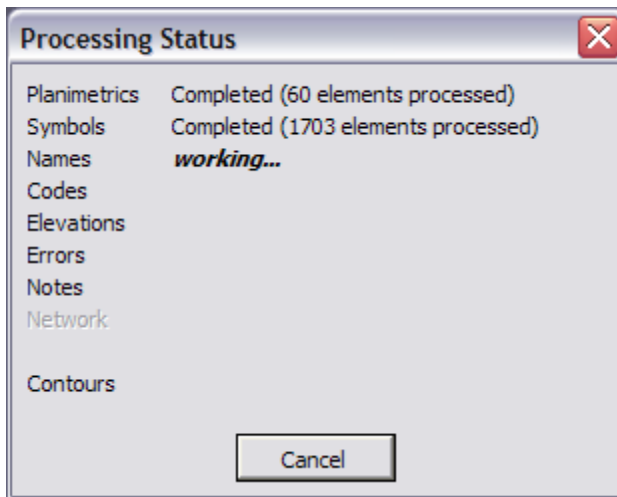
Processing Status

| | |
|---|---|
| Planimetrics | Completed (60 elements processed) |
| Symbols | Completed (1703 elements processed) |
| Names | ***working...*** |
| Codes | |
| Elevations | |
| Errors | |
| Notes | |
| Network | |
| | |
| Contours | |

Cancel